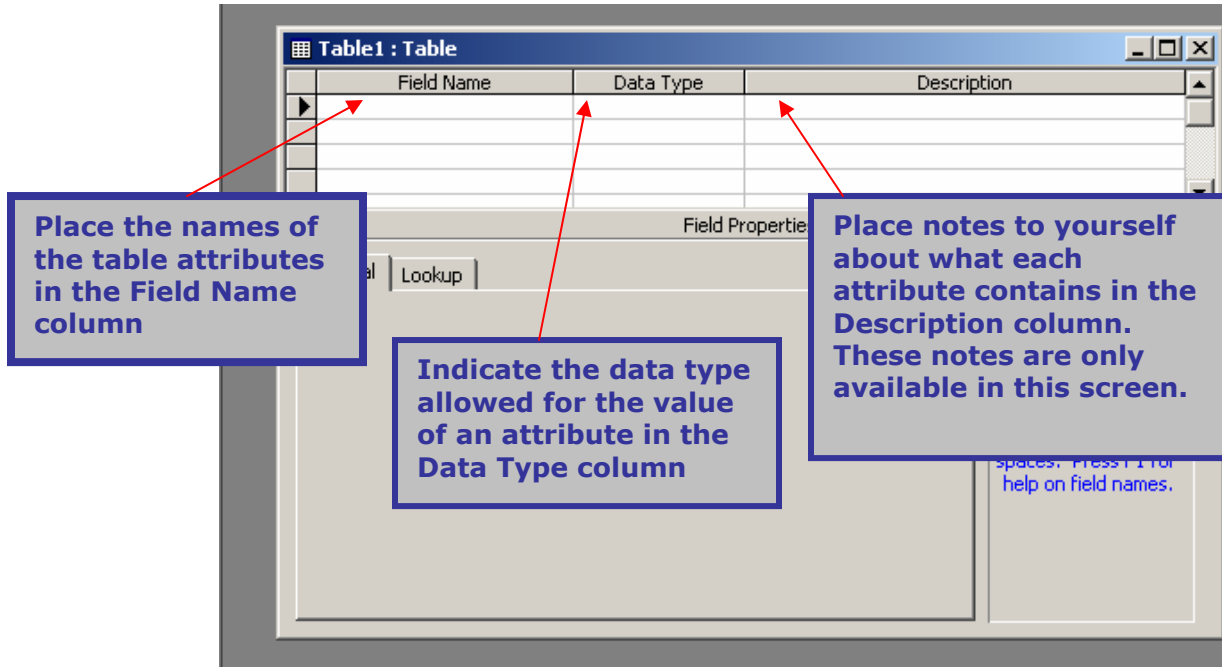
Table1 : Table

| Field Name | Data Type | Description |
|---|---|---|
| | | |

Field Properties

al | Lookup

Place the names of the table attributes in the Field Name column

Indicate the data type allowed for the value of an attribute in the Data Type column

Place notes to yourself about what each attribute contains in the Description column. These notes are only available in this screen.

spaces. Press F1 for help on field names.